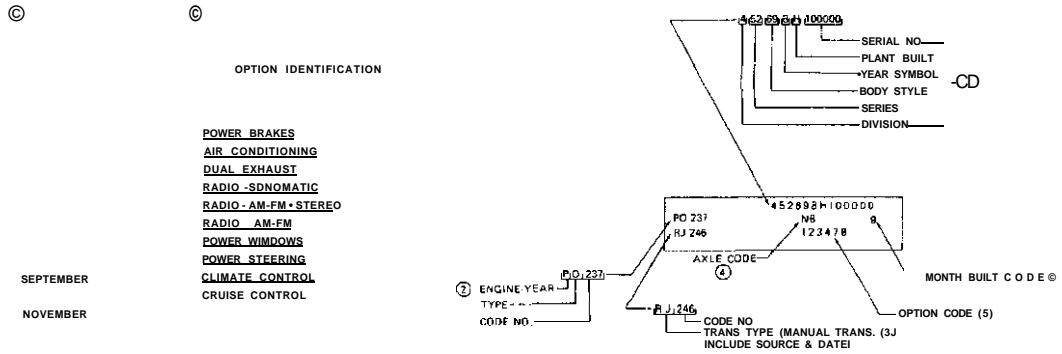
©	©

OPTION IDENTIFICATION

POWER BRAKES
AIR CONDITIONING
DUAL EXHAUST
RADIO -SDNOMATIC
RADIO - AM-FM • STEREO
RADIO AM-FM
POWER WIMDOWS
POWER STEERING
SEPTEMBER CLIMATE CONTROL
CRUISE CONTROL
NOVEMBER

4 62 69 8 H 100000
SERIAL NO
PLANT BUILT
YEAR SYMBOL
BODY STYLE -CD
SERIES
DIVISION

452698H100000
PO 237 N8 9
RJ 246 123478
AXLE CODE ④
MONTH BUILT C O D E ©
P.O. 237
② ENGINE YEAR
TYPE
CODE NO.
OPTION CODE (5)
R J 246
CODE NO
TRANS TYPE (MANUAL TRANS. (3J
INCLUDE SOURCE & DATEI